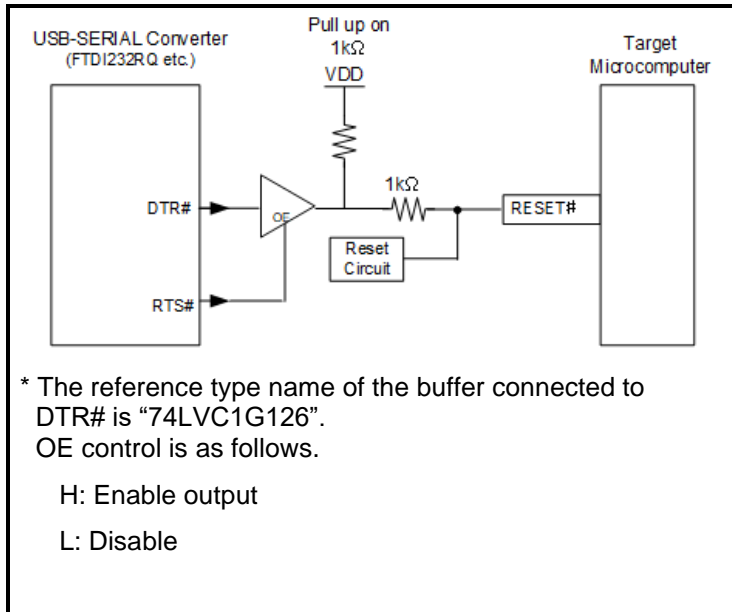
USB-SERIAL Converter
(FTDI232RQ etc.)

Pull up on
1kΩ
VDD

Target
Microcomputer

DTR#

OE

1kΩ

RESET#

Reset
Circuit

RTS#

* The reference type name of the buffer connected to DTR# is “74LVC1G126”.
OE control is as follows.

H: Enable output

L: Disable